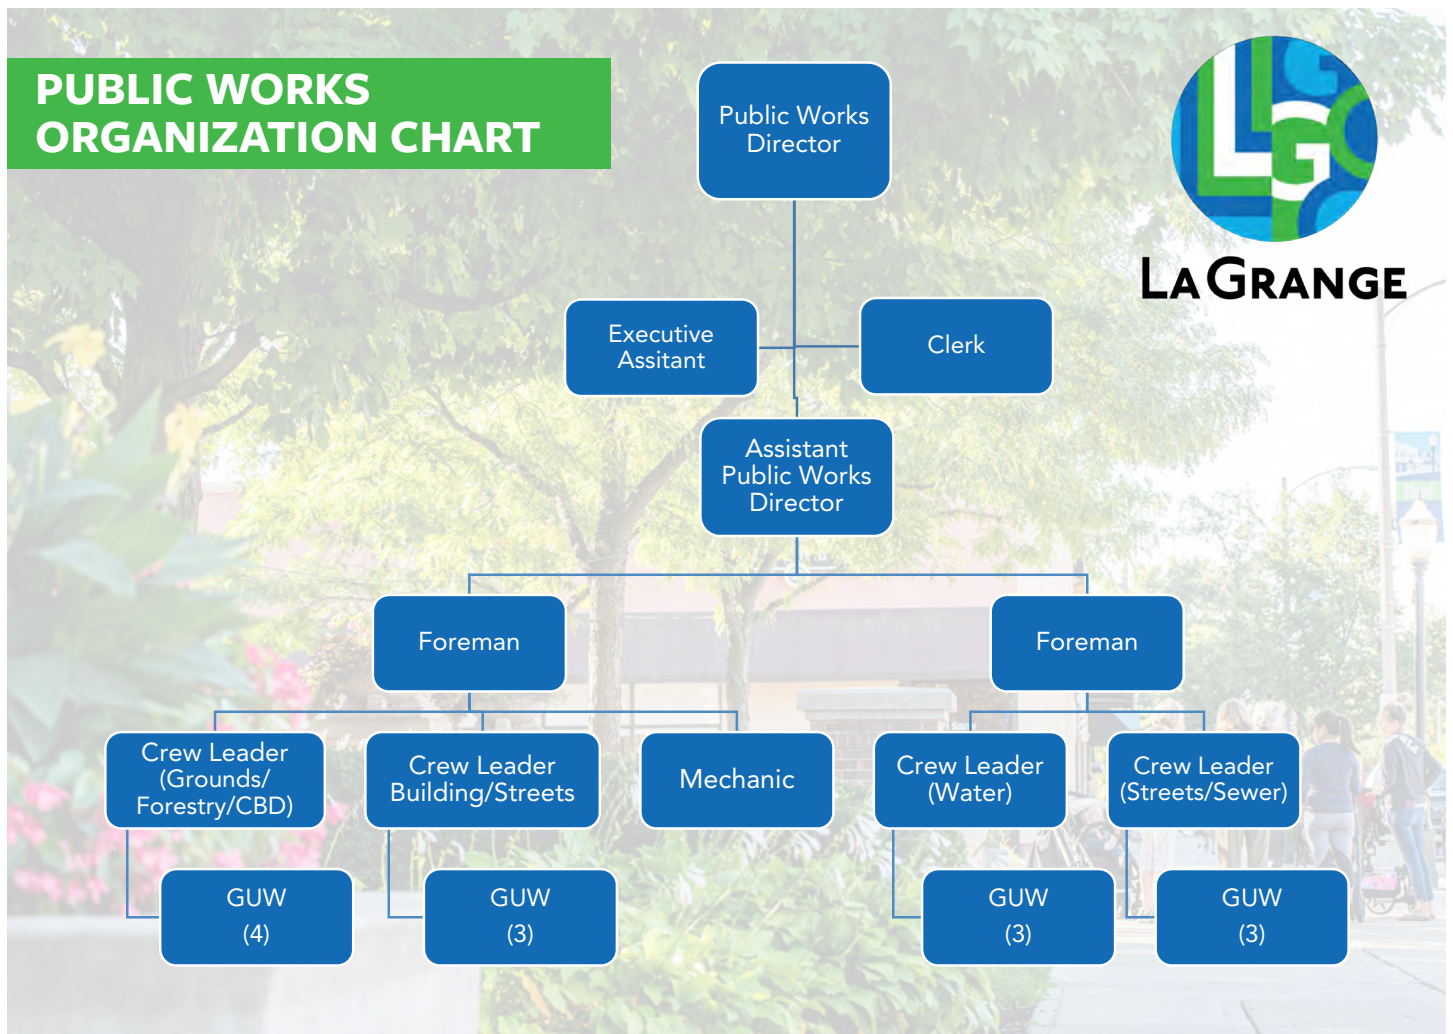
PUBLIC WORKS ORGANIZATION CHART

LG

LA GRANGE

Public Works Director

Executive Assitant

Clerk

Assistant Public Works Director

Foreman

Foreman

Crew Leader (Grounds/ Forestry/CBD)

Crew Leader Building/Streets

Mechanic

Crew Leader (Water)

Crew Leader (Streets/Sewer)

GUW (4)

GUW (3)

GUW (3)

GUW (3)